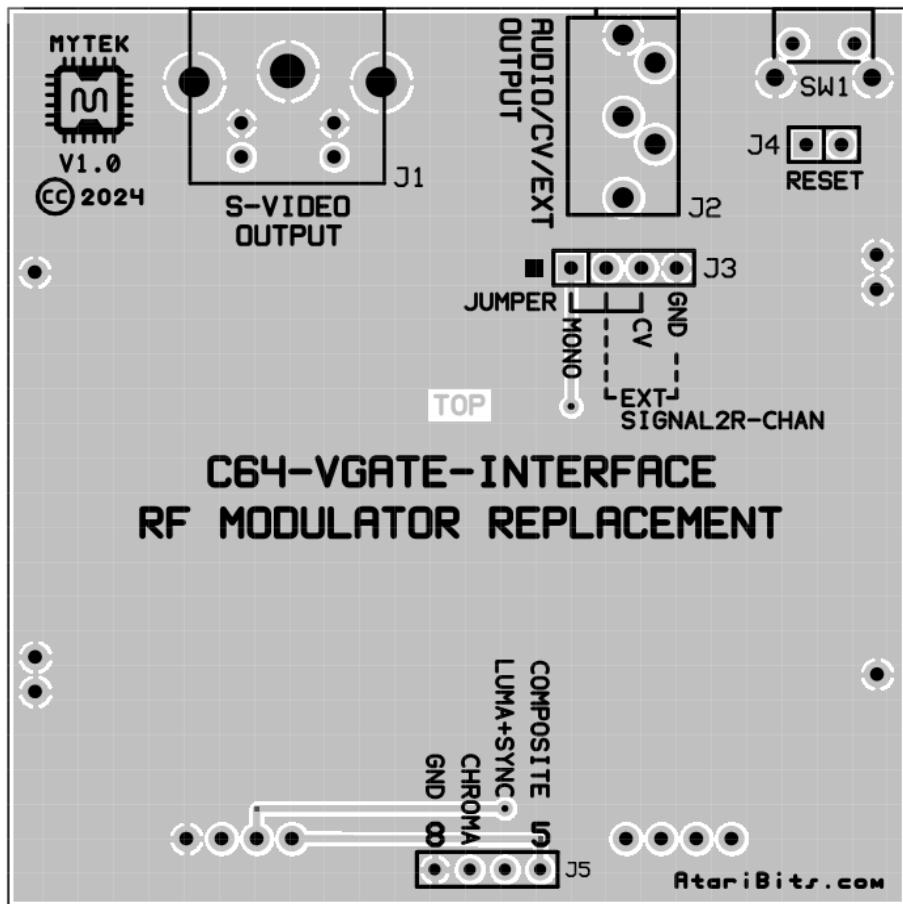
MYTEK

V1.0

ⓒ 2024

J1

S-VIDEO OUTPUT

AUDIO/CV/EXT OUTPUT

J2

SW1

J4

RESET

J3

JUMPER

MONO

CV

GND

EXT

SIGNAL2R-CHAN

TOP

C64-VGATE-INTERFACE

RF MODULATOR REPLACEMENT

COMPOSITE

LUMA+SYNC

CHROMA

GND

8

5

J5

AtariBits.com